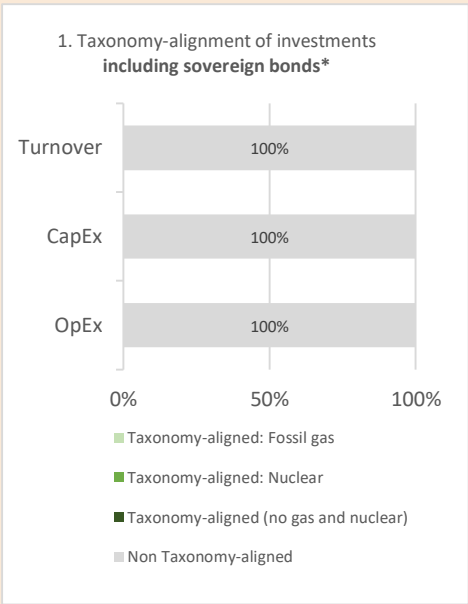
1. Taxonomy-alignment of investments **including sovereign bonds***

Turnover 100%

CapEx 100%

OpEx 100%

0% 50% 100%

Taxonomy-aligned: Fossil gas

Taxonomy-aligned: Nuclear

Taxonomy-aligned (no gas and nuclear)

Non Taxonomy-aligned